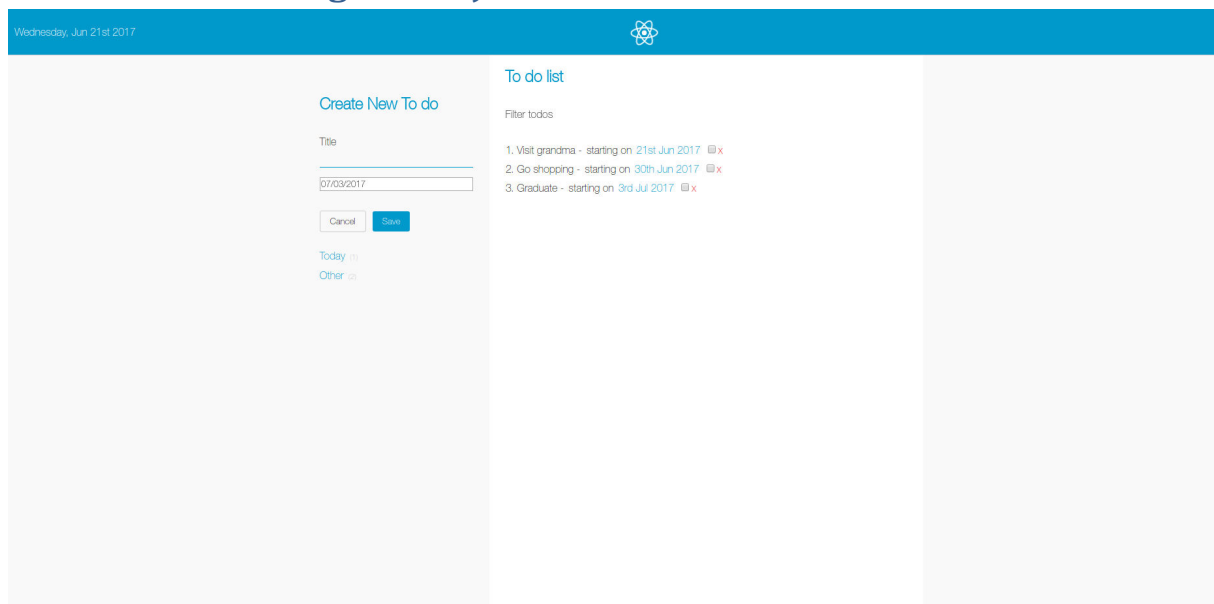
Wednesday, Jun 21st 2017

Create New To do

Title

07/03/2017

Cancel Save

Today (1)
Other (2)

To do list

Filter todos

1. Visit grandma - starting on 21st Jun 2017 x
2. Go shopping - starting on 30th Jun 2017 x
3. Graduate - starting on 3rd Jul 2017 x